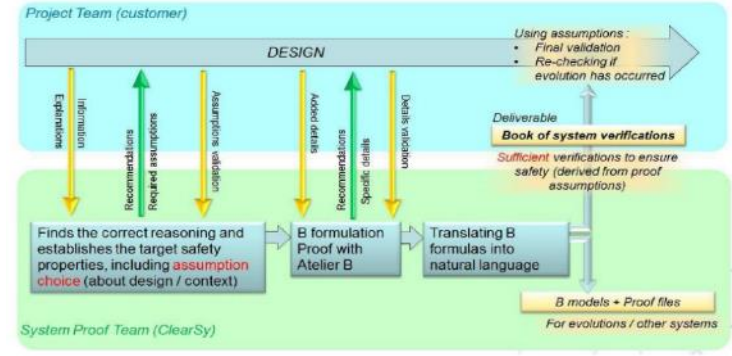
Project Team (customer)

DESIGN

Using assumptions :
• Final validation
• Re-checking if evolution has occurred

Explanations

Information

Recommendations

Required assumptions

Assumptions validation

Added details

Recommendations

Specific details

Details validation

Deliverable

Book of system verifications

Sufficient verifications to ensure safety (derived from proof assumptions)

Finds the correct reasoning and establishes the target safety properties, including assumption choice (about design / context)

B formulation Proof with Atelier B

Translating B formulas into natural language

B models + Proof files

For evolutions / other systems

System Proof Team (ClearSy)